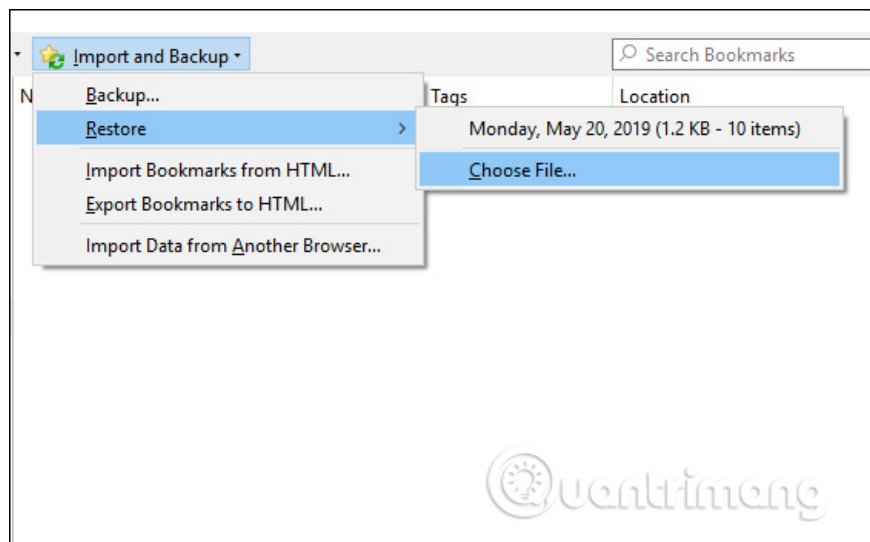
Import and Backup

Search Bookmarks

N

Tags

Location

Backup...

Restore

Monday, May 20, 2019 (1.2 KB - 10 items)

Choose File...

Import Bookmarks from HTML...

Export Bookmarks to HTML...

Import Data from Another Browser...

Quantrimang